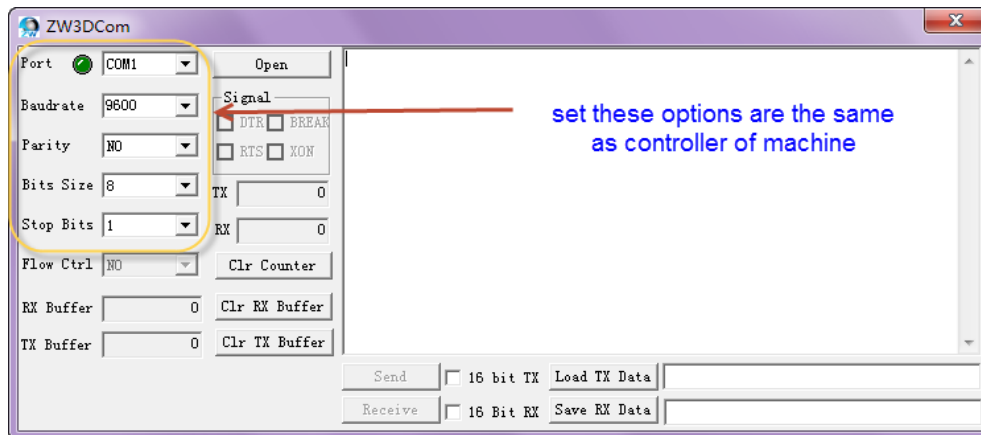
ZW3DCom

Port COM1
Open
Baudrate 9600
Signal
DTR BREAK
RTS XON
Parity NO
Bits Size 8
TX 0
Stop Bits 1
RX 0
Flow Ctrl NO
Clr Counter
RX Buffer 0
Clr RX Buffer
TX Buffer 0
Clr TX Buffer

set these options are the same as controller of machine

Send
16 bit TX
Load TX Data
Receive
16 Bit RX
Save RX Data